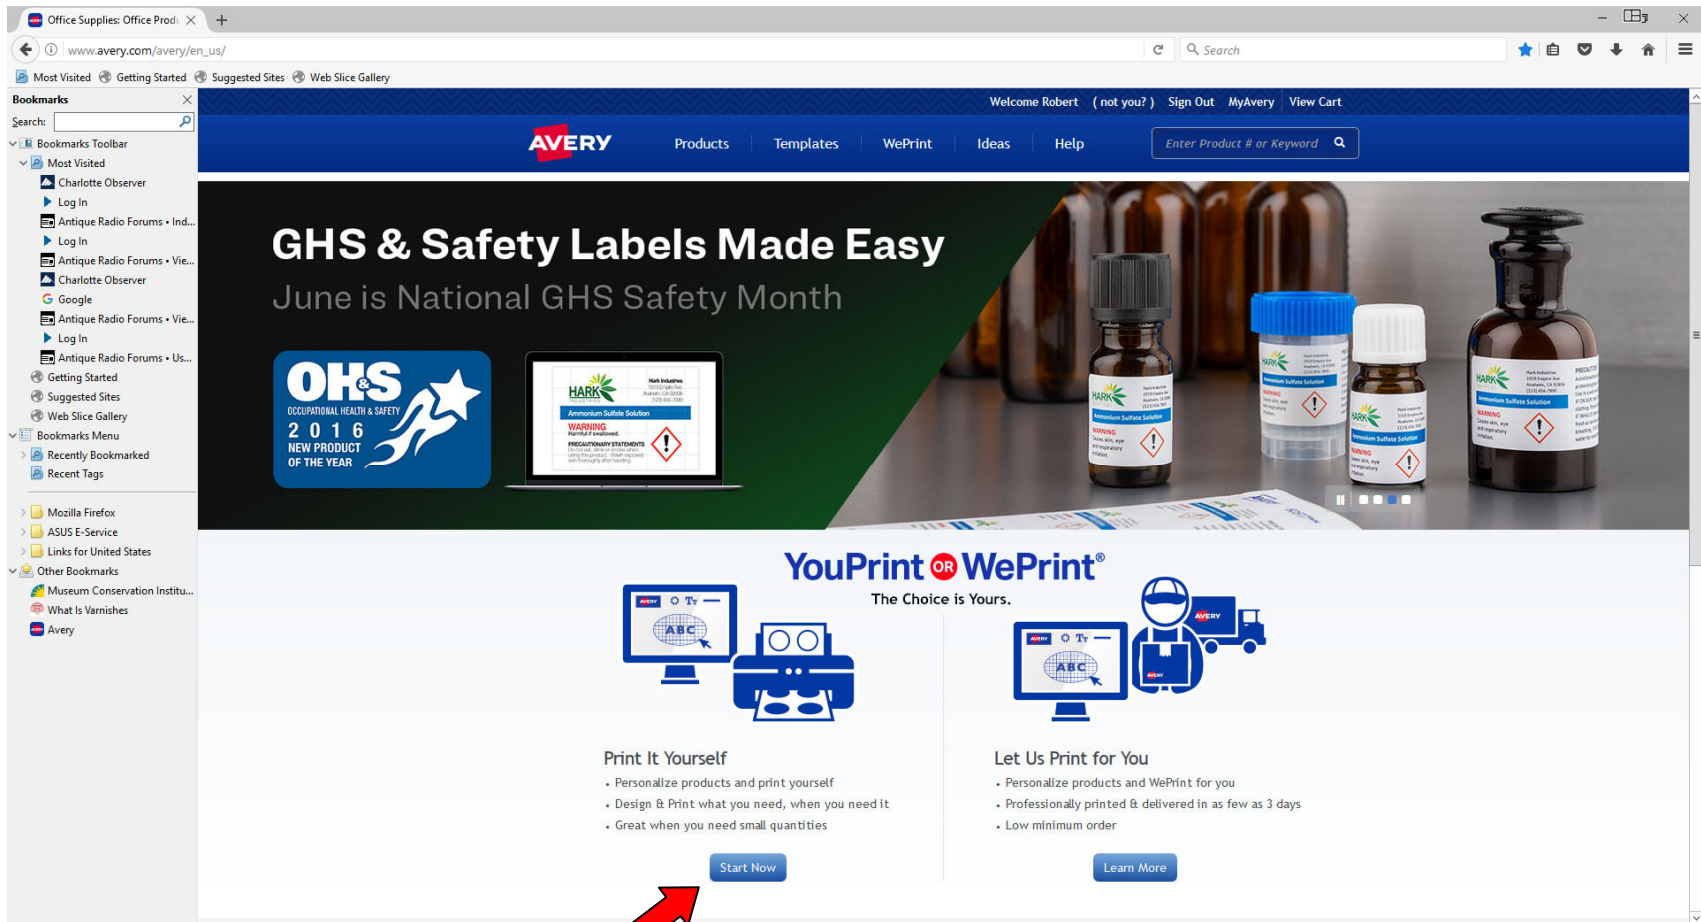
Office Supplies: Office Prod

www.avery.com/avery/en_us/

Search

Most Visited Getting Started Suggested Sites Web Slice Gallery

Bookmarks

Search:

Bookmarks Toolbar
Most Visited
Charlotte Observer
Log In
Antique Radio Forums • Ind...
Log In
Antique Radio Forums • Vie...
Charlotte Observer
Google
Antique Radio Forums • Vie...
Log In
Antique Radio Forums • Us...
Getting Started
Suggested Sites
Web Slice Gallery
Bookmarks Menu
Recently Bookmarked
Recent Tags
Mozilla Firefox
ASUS E-Service
Links for United States
Other Bookmarks
Museum Conservation Institu...
What Is Varnishes
Avery

Welcome Robert ( not you? ) Sign Out MyAvery View Cart

AVERY Products Templates WePrint Ideas Help Enter Product # or Keyword

GHS & Safety Labels Made Easy
June is National GHS Safety Month

OH&S OCCUPATIONAL HEALTH & SAFETY 2016 NEW PRODUCT OF THE YEAR

HARK Ammonium Sulfate Solution WARNING PRECAUTIONARY STATEMENTS

YouPrint OR WePrint®
The Choice is Yours.

ABC

Print It Yourself
• Personalize products and print yourself
• Design & Print what you need, when you need it
• Great when you need small quantities

Start Now

Let Us Print for You
• Personalize products and WePrint for you
• Professionally printed & delivered in as few as 3 days
• Low minimum order

Learn More